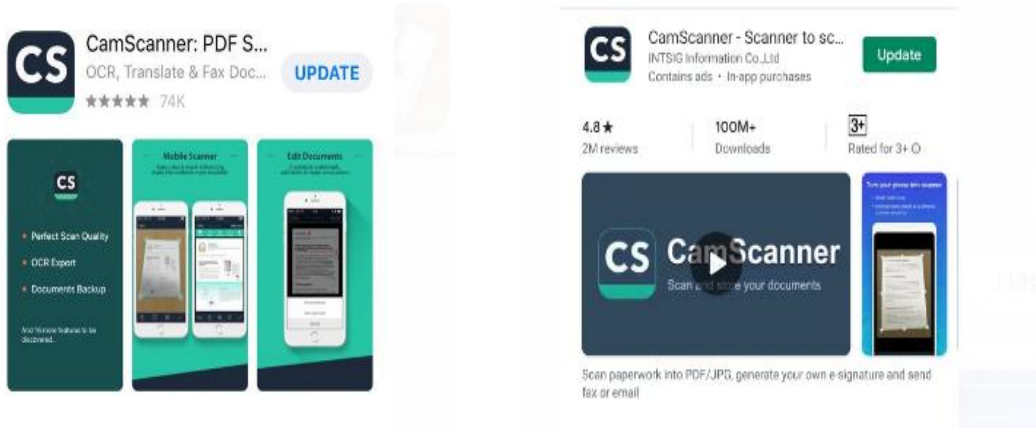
CS

CamScanner: PDF S...
OCR, Translate & Fax Doc...
★★★★★ 74K

UPDATE

CS

Perfect Scan Quality
OCR Export
Documents Backup

And more features to be discovered...

Mobile Scanner

Edit Documents

CS

CamScanner - Scanner to sc...
INTSIG Information Co.,Ltd
Contains ads · In-app purchases

Update

4.8★
2M reviews

100M+
Downloads

3+
Rated for 3+

CS CamScanner
Scan and store your documents

Scan paperwork into PDF/JPG, generate your own e-signature and send fax or email